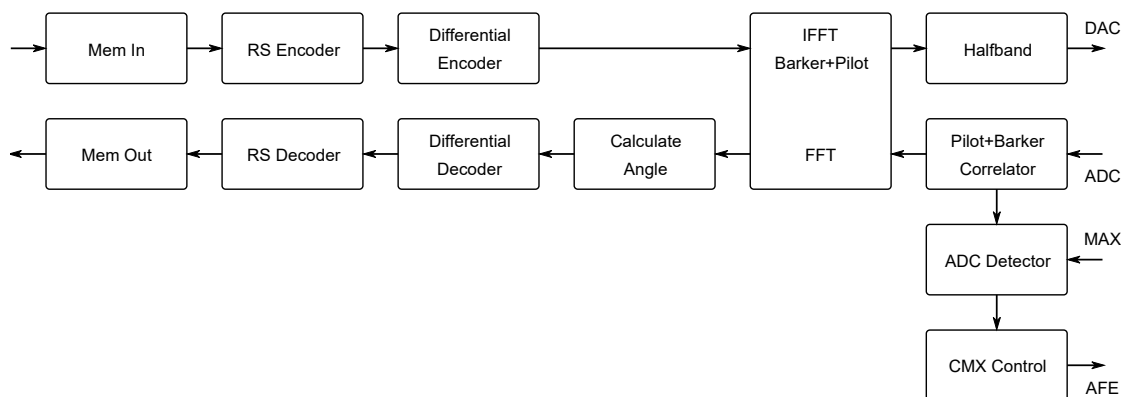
Mem In

RS Encoder

Differential Encoder

IFFT Barker+Pilot

Halfband

DAC

Mem Out

RS Decoder

Differential Decoder

Calculate Angle

FFT

Pilot+Barker Correlator

ADC

ADC Detector

MAX

CMX Control

AFE